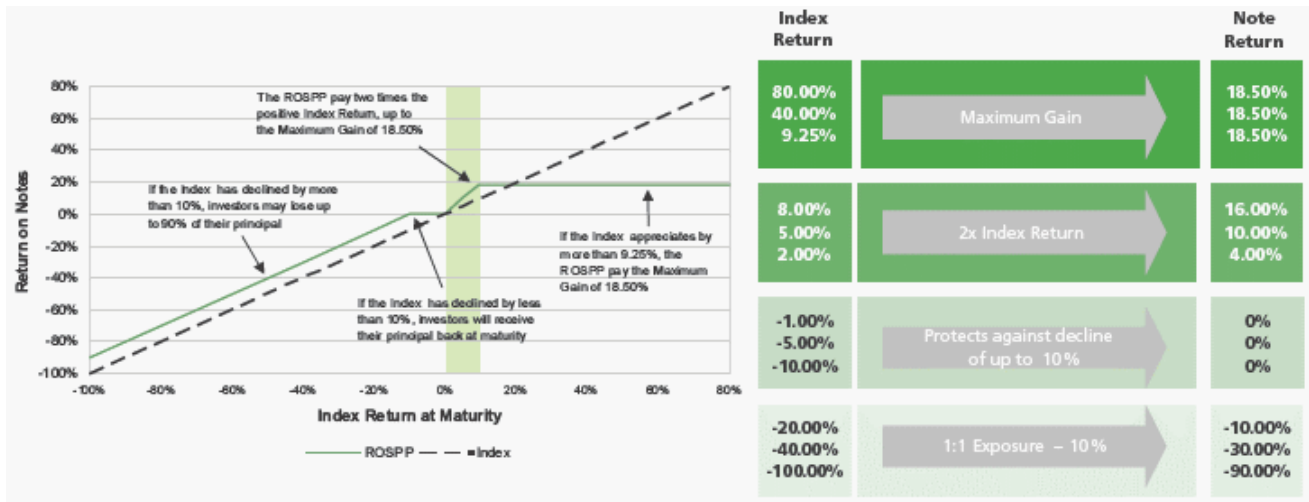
The ROSPP pay two times the positive Index Return, up to the Maximum Gain of 18.50%

If the Index has declined by more than 10%, investors may lose up to 90% of their principal

If the Index appreciates by more than 9.25%, the ROSPP pay the Maximum Gain of 18.50%

If the Index has declined by less than 10%, investors will receive their principal back at maturity

Return on Notes

80%
60%
40%
20%
0%
-20%
-40%
-60%
-80%
-100%

-100% -80% -60% -40% -20% 0% 20% 40% 60% 80%

Index Return at Maturity

ROSPP — — Index

| Index Return | | Note Return |
|---|---|---|
| 80.00% 40.00% 9.25% | Maximum Gain | 18.50% 18.50% 18.50% |
| 8.00% 5.00% 2.00% | 2x Index Return | 16.00% 10.00% 4.00% |
| -1.00% -5.00% -10.00% | Protects against decline of up to 10% | 0% 0% 0% |
| -20.00% -40.00% -100.00% | 1:1 Exposure – 10% | -10.00% -30.00% -90.00% |